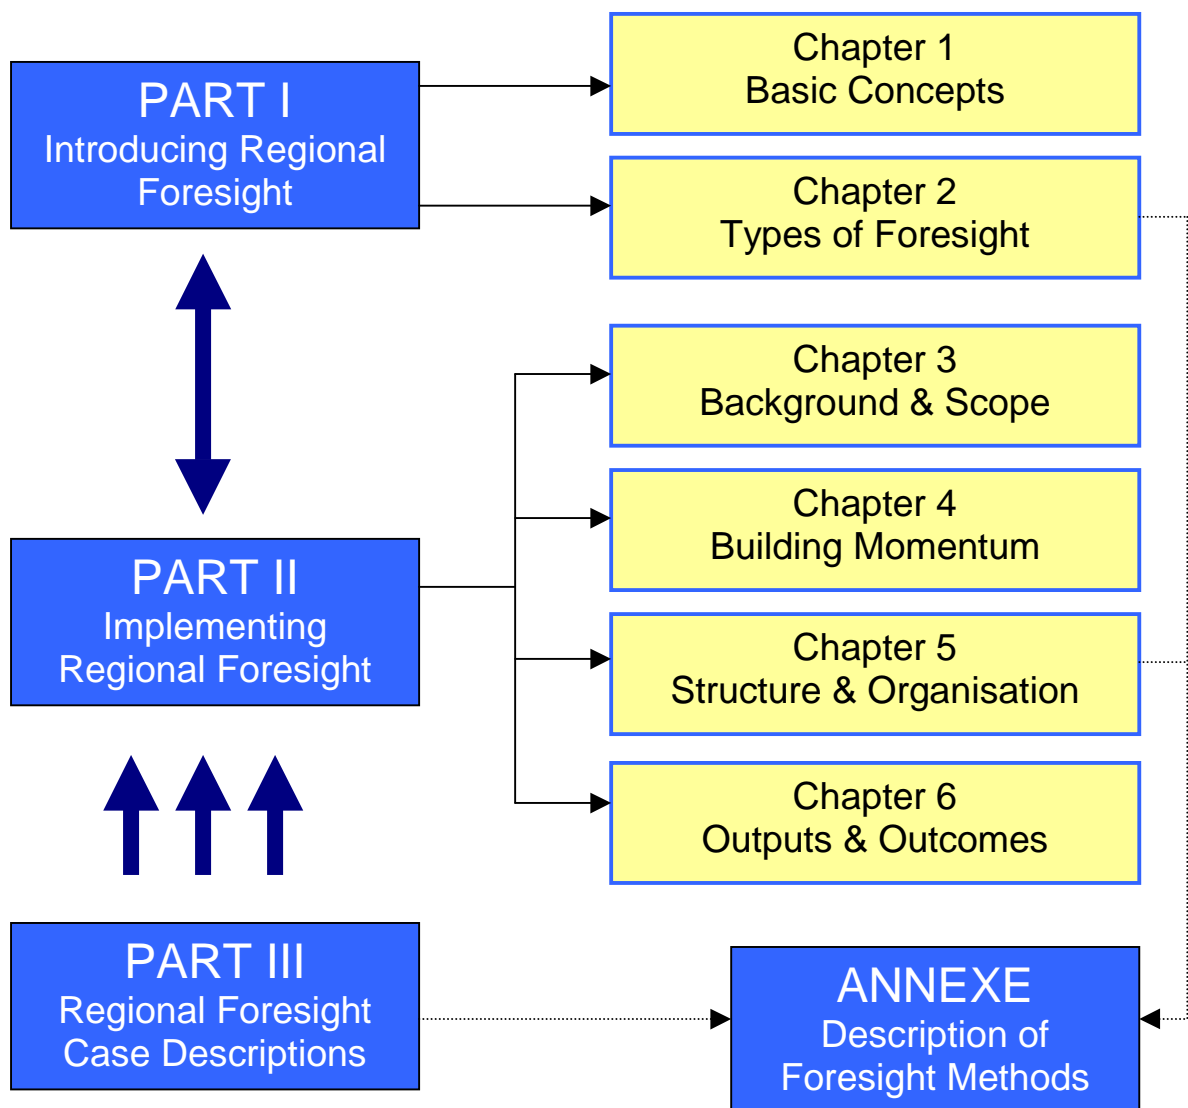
PART I
Introducing Regional Foresight

Chapter 1
Basic Concepts

Chapter 2
Types of Foresight

Chapter 3
Background & Scope

Chapter 4
Building Momentum

PART II
Implementing Regional Foresight

Chapter 5
Structure & Organisation

Chapter 6
Outputs & Outcomes

PART III
Regional Foresight Case Descriptions

ANNEXE
Description of Foresight Methods